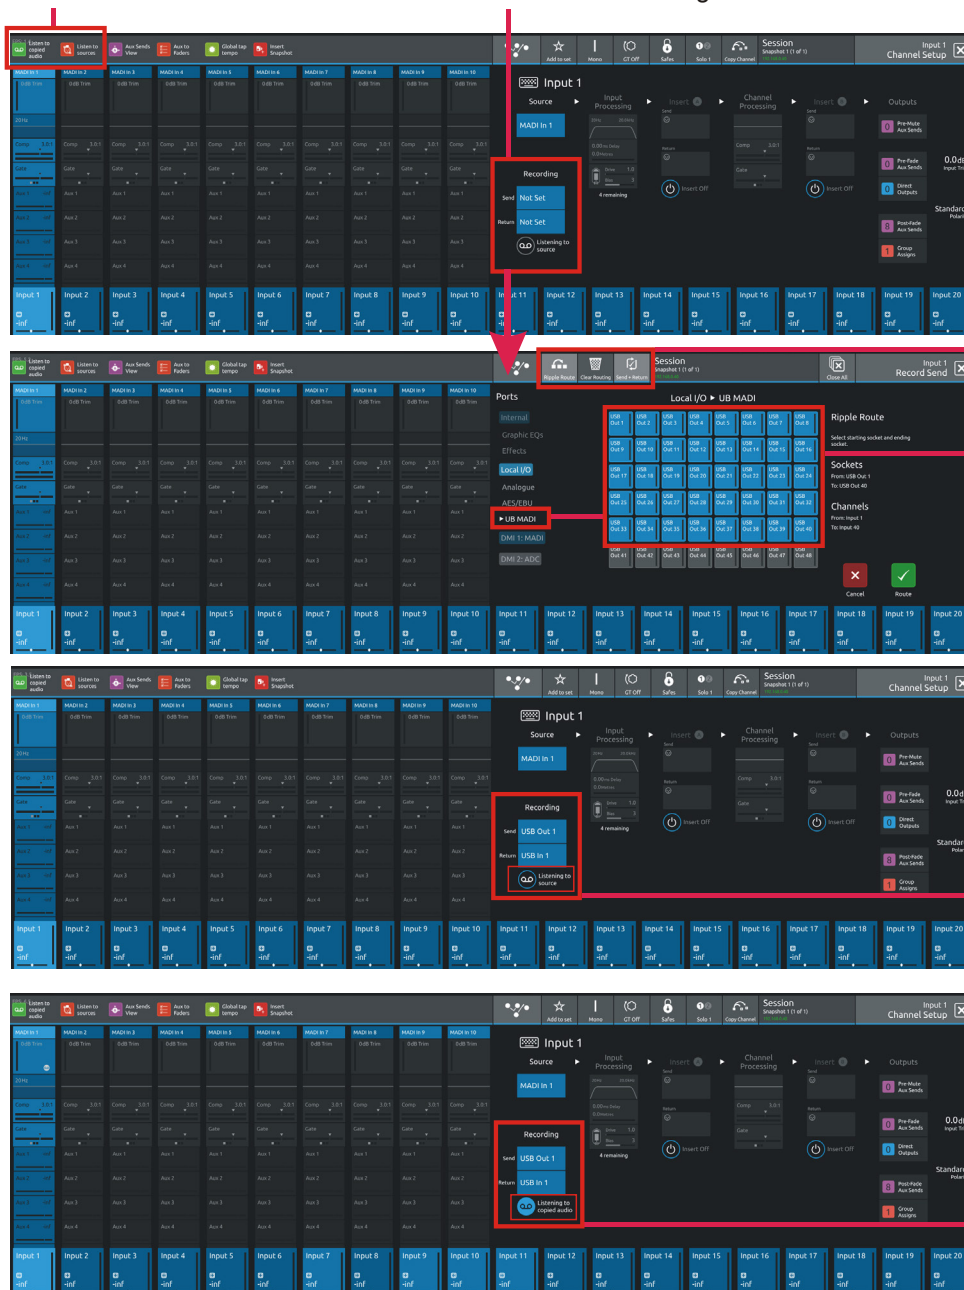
Listen to copied audio | Listen to sources | Aux Sends View | Aux to Faders | Global tap tempo | Insert Snapshot
Add to set | Mono | GT Off | Safes | Solo 1 | Copy Channel | Session Snapshot 1 (1 of 1) | Input 1 Channel Setup

MADI In 1 | MADI In 2 | MADI In 3 | MADI In 4 | MADI In 5 | MADI In 6 | MADI In 7 | MADI In 8 | MADI In 9 | MADI In 10

Input 1
Source
MADI In 1
Input Processing
Insert
Channel Processing
Insert
Outputs
Pre-Mute Aux Sends
Pre-Fade Aux Sends
Direct Outputs
Post-Fade Aux Sends
Group Assigns
0.0d
Standard
Recording
Send Not Set
Return Not Set
Listening to source
4 remaining
Insert Off
Insert Off

Input 1 | Input 2 | Input 3 | Input 4 | Input 5 | Input 6 | Input 7 | Input 8 | Input 9 | Input 10 | Input 11 | Input 12 | Input 13 | Input 14 | Input 15 | Input 16 | Input 17 | Input 18 | Input 19 | Input 20
-inf

Ripple Route | Clear Routing | Send + Return | Session Snapshot 1 (1 of 1) | Close All | Input 1 Record Send

Ports
Internal
Graphic EQs
Effects
Local I/O
Analogue
AES/EBU
▸ UB MADI
DMI 1: MADI
DMI 2: ADC

Local I/O ▸ UB MADI
| USB Out 1 | USB Out 2 | USB Out 3 | USB Out 4 | USB Out 5 | USB Out 6 | USB Out 7 | USB Out 8 |
|---|---|---|---|---|---|---|---|
| USB Out 9 | USB Out 10 | USB Out 11 | USB Out 12 | USB Out 13 | USB Out 14 | USB Out 15 | USB Out 16 |
| USB Out 17 | USB Out 18 | USB Out 19 | USB Out 20 | USB Out 21 | USB Out 22 | USB Out 23 | USB Out 24 |
| USB Out 25 | USB Out 26 | USB Out 27 | USB Out 28 | USB Out 29 | USB Out 30 | USB Out 31 | USB Out 32 |
| USB Out 33 | USB Out 34 | USB Out 35 | USB Out 36 | USB Out 37 | USB Out 38 | USB Out 39 | USB Out 40 |
| USB Out 41 | USB Out 42 | USB Out 43 | USB Out 44 | USB Out 45 | USB Out 46 | USB Out 47 | USB Out 48 |

Ripple Route
Select starting socket and ending socket.
Sockets
From: USB Out 1
To: USB Out 40
Channels
From: Input 1
To: Input 40
Cancel
Route

Recording
Send USB Out 1
Return USB In 1
Listening to source

Recording
Send USB Out 1
Return USB In 1
Listening to copied audio